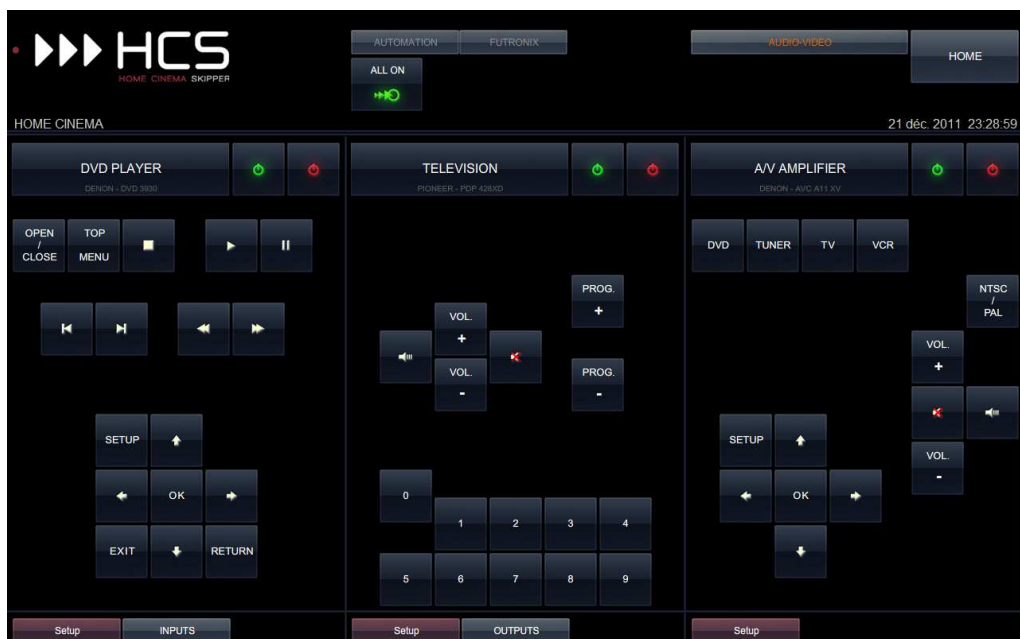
HCS
HOME CINEMA SKIPPER

AUTOMATION FUTRONIX

ALL ON

AUDIO-VIDEO

HOME

HOME CINEMA

21 déc. 2011 23:28:59

DVD PLAYER
DENON - DVD 3930

OPEN / CLOSE

TOP MENU

SETUP

OK

EXIT

RETURN

TELEVISION
PIONEER - PDP 428XD

PROG. +

VOL. +

VOL. -

PROG. -

0

1 2 3 4

5 6 7 8 9

A/V AMPLIFIER
DENON - AVC A11 XV

DVD TUNER TV VCR

NTSC / PAL

VOL. +

SETUP

VOL. -

OK

Setup INPUTS

Setup OUTPUTS

Setup